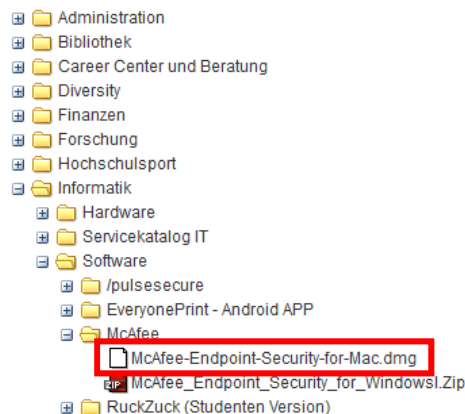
Administration
Bibliothek
Career Center und Beratung
Diversity
Finanzen
Forschung
Hochschulsport
Informatik
Hardware
Servicekatalog IT
Software
/pulsesecure
EveryonePrint - Android APP
McAfee
McAfee-Endpoint-Security-for-Mac.dmg
ZIP McAfee_Endpoint_Security_for_WindowsI.Zip
RuckZuck (Studenten Version)